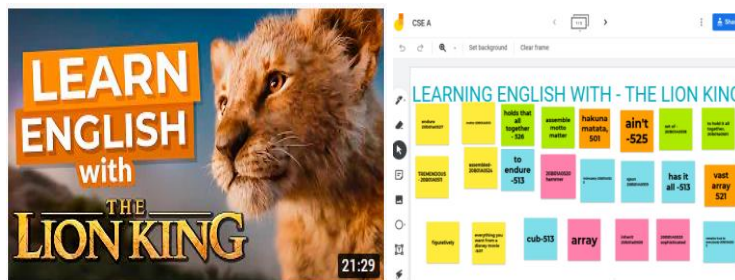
LEARN ENGLISH with THE LION KING

21:29

CSE A

Set background Clear frame

LEARNING ENGLISH WITH - THE LION KING

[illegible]

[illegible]

holds that all together - 526

assemble motto matter

hakuna matata, 501

ain't -525

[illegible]

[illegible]

TREMENDOUS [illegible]

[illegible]

to endure -513

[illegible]

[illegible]

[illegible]

has it all -513

vast array 521

figuratively

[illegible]

cub-513

array

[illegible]

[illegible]

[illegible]